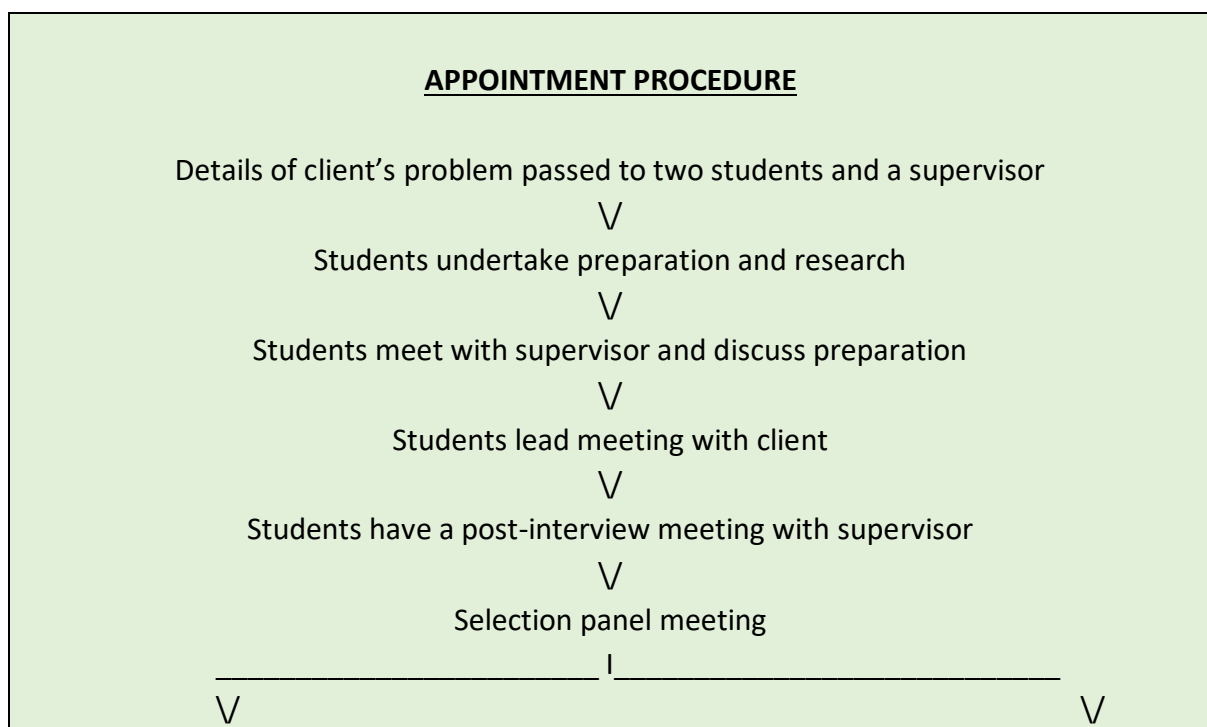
**APPOINTMENT PROCEDURE**

Details of client’s problem passed to two students and a supervisor

\/

Students undertake preparation and research

\/

Students meet with supervisor and discuss preparation

\/

Students lead meeting with client

\/

Students have a post-interview meeting with supervisor

\/

Selection panel meeting

\_\_\_\_\_\_\_\_\_\_\_\_\_\_\_\_\_\_\_\_\_\_\_\_ I\_\_\_\_\_\_\_\_\_\_\_\_\_\_\_\_\_\_\_\_\_\_\_\_\_\_\_

\/ \/